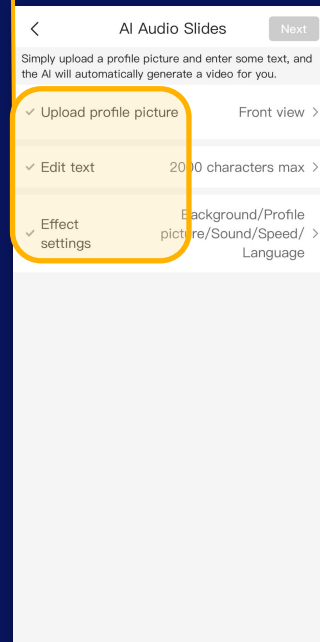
AI Audio Slides

Next

Simply upload a profile picture and enter some text, and the AI will automatically generate a video for you.

Upload profile picture

Front view

Edit text

2000 characters max

Effect settings

Background/Profile picture/Sound/Speed/ Language